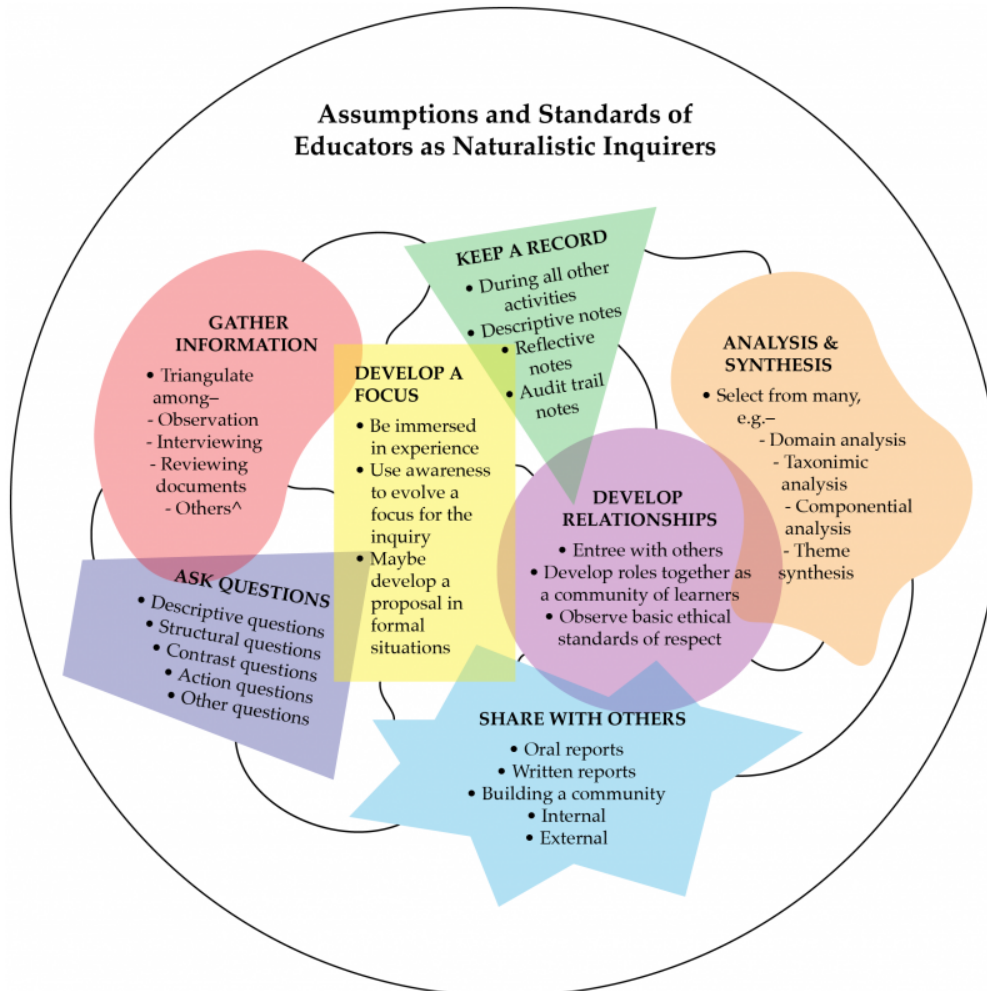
Assumptions and Standards of Educators as Naturalistic Inquirers

KEEP A RECORD
• During all other activities
• Descriptive notes
• Reflective notes
• Audit trail notes

GATHER INFORMATION
• Triangulate among–
- Observation
- Interviewing
- Reviewing documents
- Others^

DEVELOP A FOCUS
• Be immersed in experience
• Use awareness to evolve a focus for the inquiry
• Maybe develop a proposal in formal situations

ANALYSIS & SYNTHESIS
• Select from many, e.g.–
- Domain analysis
- Taxonimic analysis
- Componential analysis
- Theme synthesis

DEVELOP RELATIONSHIPS
• Entree with others
• Develop roles together as a community of learners
• Observe basic ethical standards of respect

ASK QUESTIONS
• Descriptive questions
• Structural questions
• Contrast questions
• Action questions
• Other questions

SHARE WITH OTHERS
• Oral reports
• Written reports
• Building a community
• Internal
• External